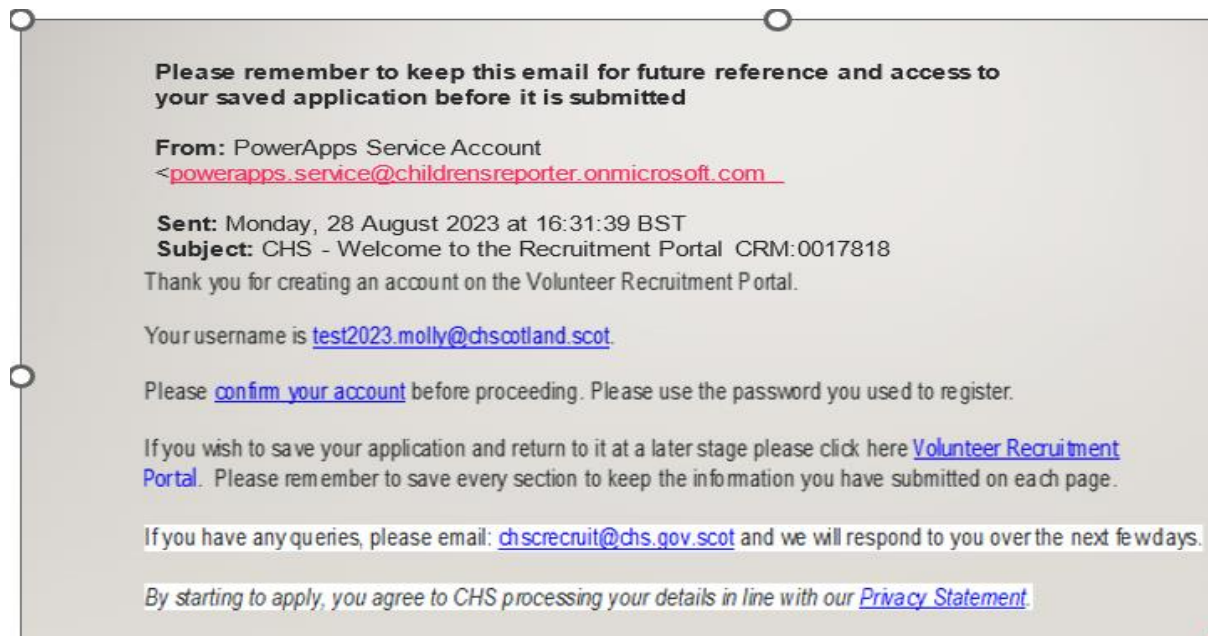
Please remember to keep this email for future reference and access to your saved application before it is submitted

From: PowerApps Service Account <powerapps.service@childrensreporter.onmicrosoft.com

Sent: Monday, 28 August 2023 at 16:31:39 BST
Subject: CHS - Welcome to the Recruitment Portal CRM:0017818
Thank you for creating an account on the Volunteer Recruitment Portal.

Your username is test2023.molly@chscotland.scot.

Please confirm your account before proceeding. Please use the password you used to register.

If you wish to save your application and return to it at a later stage please click here Volunteer Recruitment Portal. Please remember to save every section to keep the information you have submitted on each page.

If you have any queries, please email: chscrecruit@chs.gov.scot and we will respond to you over the next fewdays.

By starting to apply, you agree to CHS processing your details in line with our Privacy Statement.